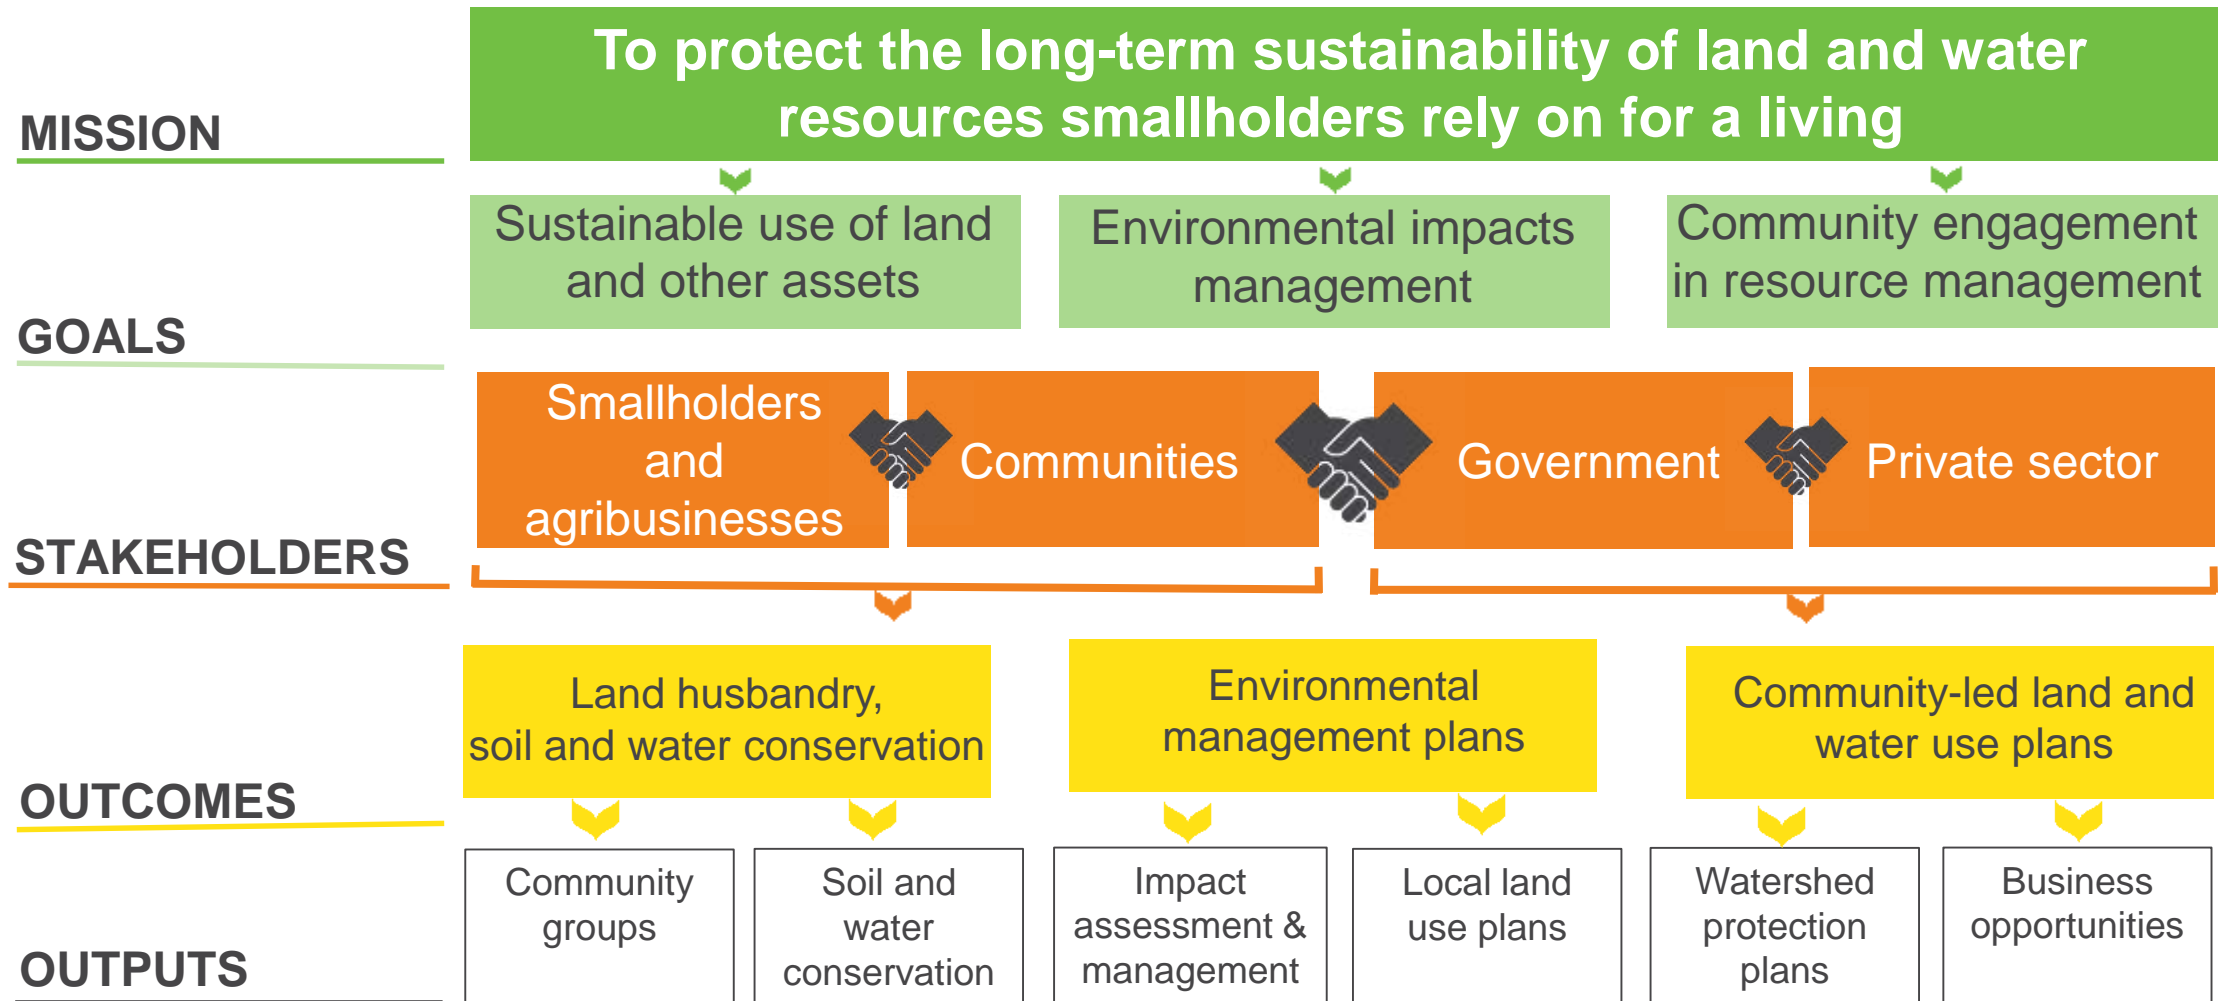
MISSION

To protect the long-term sustainability of land and water resources smallholders rely on for a living

GOALS

Sustainable use of land and other assets

Environmental impacts management

Community engagement in resource management

STAKEHOLDERS

Smallholders and agribusinesses

Communities

Government

Private sector

OUTCOMES

Land husbandry, soil and water conservation

Environmental management plans

Community-led land and water use plans

OUTPUTS

Community groups

Soil and water conservation

Impact assessment & management

Local land use plans

Watershed protection plans

Business opportunities